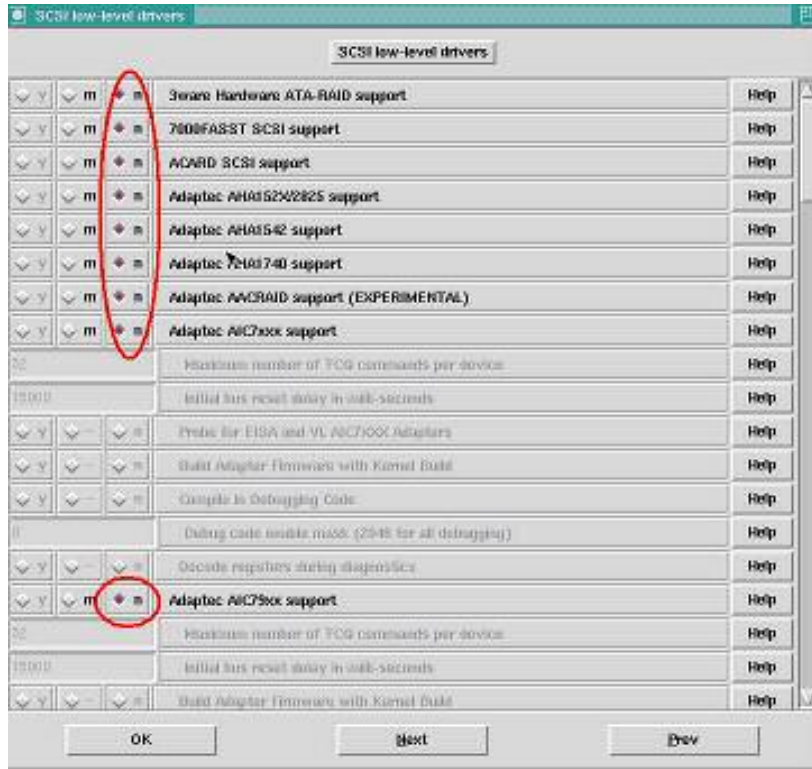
SCSI low-level drivers

SCSI low-level drivers

| | | | | |
|---|---|---|---|---|
| y | m | n | 3ware Hardware ATA-RAID support | Help |
| y | m | n | 7000FASST SCSI support | Help |
| y | m | n | ACARD SCSI support | Help |
| y | m | n | Adaptec AHA152X/2825 support | Help |
| y | m | n | Adaptec AHA1542 support | Help |
| y | m | n | Adaptec AHA1740 support | Help |
| y | m | n | Adaptec AACRAID support (EXPERIMENTAL) | Help |
| y | m | n | Adaptec AIC7xxx support | Help |
| 32 | | | Maximum number of TCQ commands per device | Help |
| 15000 | | | Initial bus reset delay in milli-seconds | Help |
| y | - | n | Probe for EISA and VL AIC7XXX Adapters | Help |
| y | - | n | Build Adapter Firmware with Kernel Build | Help |
| y | - | n | Compile in Debugging Code | Help |
| 0 | | | Debug code enable mask (2048 for all debugging) | Help |
| y | - | n | Decode registers during diagnostics | Help |
| y | m | n | Adaptec AIC79xx support | Help |
| 32 | | | Maximum number of TCQ commands per device | Help |
| 15000 | | | Initial bus reset delay in milli-seconds | Help |
| y | - | n | Build Adapter Firmware with Kernel Build | Help |

OK | Next | Prev